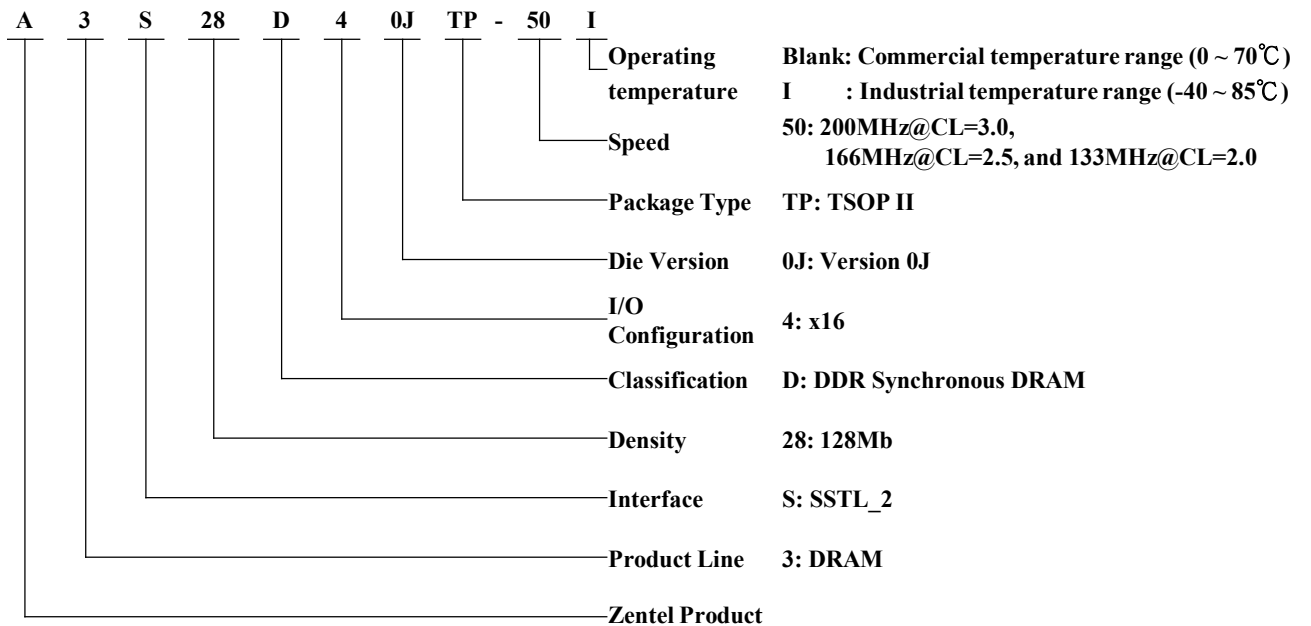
A 3 S 28 D 4 0J TP - 50 I

Operating temperature Blank: Commercial temperature range (0 ~ 70℃)
I : Industrial temperature range (-40 ~ 85℃)

Speed 50: 200MHz@CL=3.0, 166MHz@CL=2.5, and 133MHz@CL=2.0

Package Type TP: TSOP II

Die Version 0J: Version 0J

I/O Configuration 4: x16

Classification D: DDR Synchronous DRAM

Density 28: 128Mb

Interface S: SSTL_2

Product Line 3: DRAM

Zentel Product